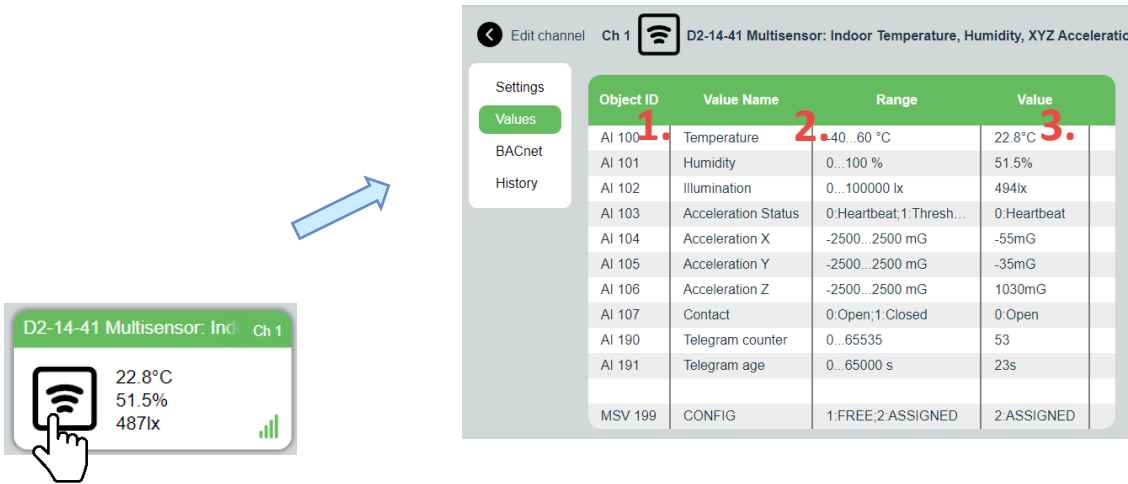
D2-14-41 Multisensor: Ind Ch 1

22.8°C
51.5%
487lx

Edit channel Ch 1 D2-14-41 Multisensor: Indoor Temperature, Humidity, XYZ Acceleratio

Settings
Values
BACnet
History

| Object ID | Value Name | Range | Value |
|---|---|---|---|
| AI 100 1. | Temperature | 2. -40...60 °C | 22.8°C 3. |
| AI 101 | Humidity | 0...100 % | 51.5% |
| AI 102 | Illumination | 0...100000 lx | 494lx |
| AI 103 | Acceleration Status | 0:Heartbeat;1:Thresh... | 0:Heartbeat |
| AI 104 | Acceleration X | -2500...2500 mG | -55mG |
| AI 105 | Acceleration Y | -2500...2500 mG | -35mG |
| AI 106 | Acceleration Z | -2500...2500 mG | 1030mG |
| AI 107 | Contact | 0:Open;1:Closed | 0:Open |
| AI 190 | Telegram counter | 0...65535 | 53 |
| AI 191 | Telegram age | 0...65000 s | 23s |
| | | | |
| MSV 199 | CONFIG | 1:FREE;2:ASSIGNED | 2:ASSIGNED |